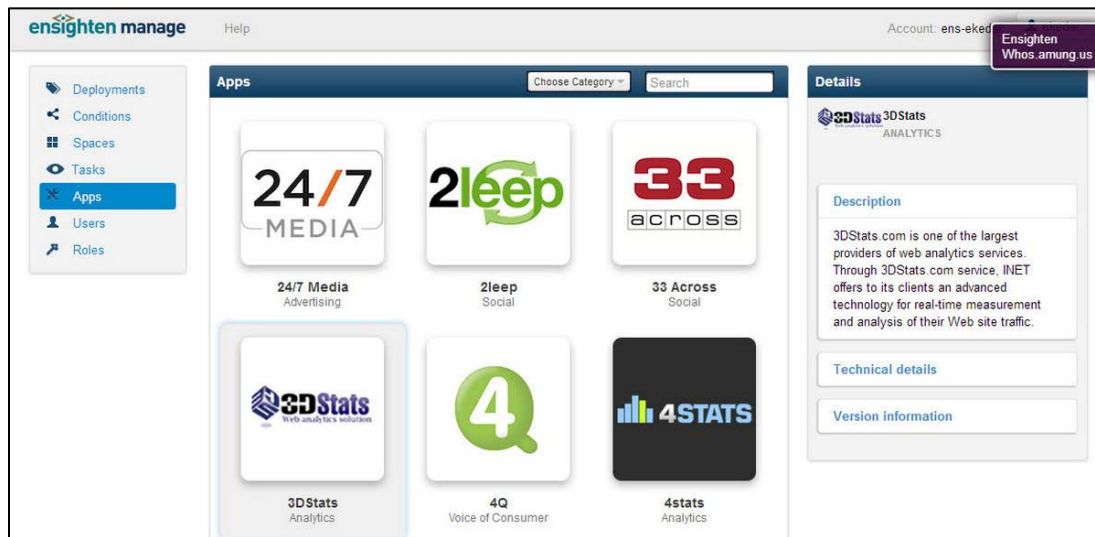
ensighten manage

Help

Account: ens-eked

Ensighten
Whos.amung.us

Deployments
Conditions
Spaces
Tasks
Apps
Users
Roles

Apps

Choose Category

Search

24/7 MEDIA

24/7 Media
Advertising

2leep

2leep
Social

33 across

33 Across
Social

3DStats Web analytics solution

3DStats
Analytics

4

4Q
Voice of Consumer

4STATS

4stats
Analytics

Details

3DStats 3DStats
ANALYTICS

Description

3DStats.com is one of the largest providers of web analytics services. Through 3DStats.com service, INET offers to its clients an advanced technology for real-time measurement and analysis of their Web site traffic.

Technical details

Version information